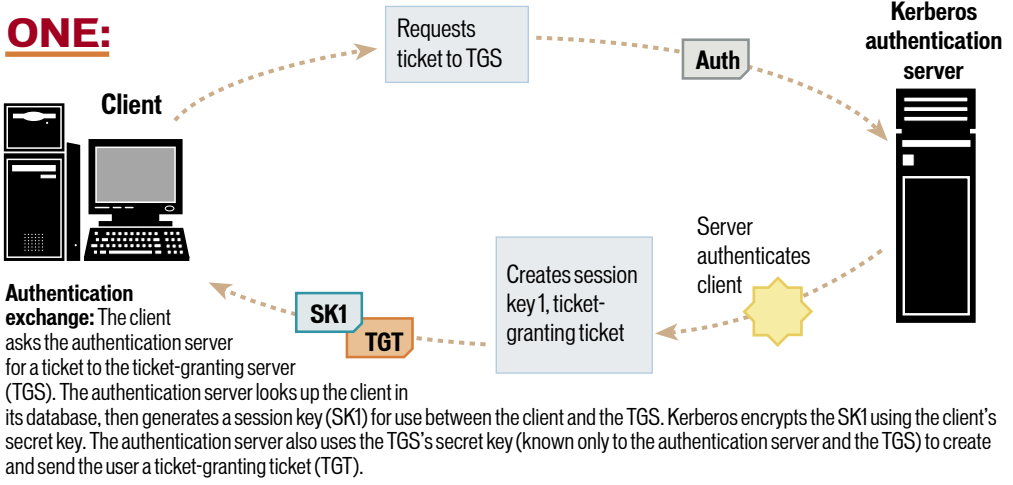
ONE:

Client

Requests ticket to TGS

Auth

Kerberos authentication server

Server authenticates client

Creates session key 1, ticket-granting ticket

SK1

TGT

**Authentication exchange:** The client asks the authentication server for a ticket to the ticket-granting server (TGS). The authentication server looks up the client in its database, then generates a session key (SK1) for use between the client and the TGS. Kerberos encrypts the SK1 using the client's secret key. The authentication server also uses the TGS's secret key (known only to the authentication server and the TGS) to create and send the user a ticket-granting ticket (TGT).